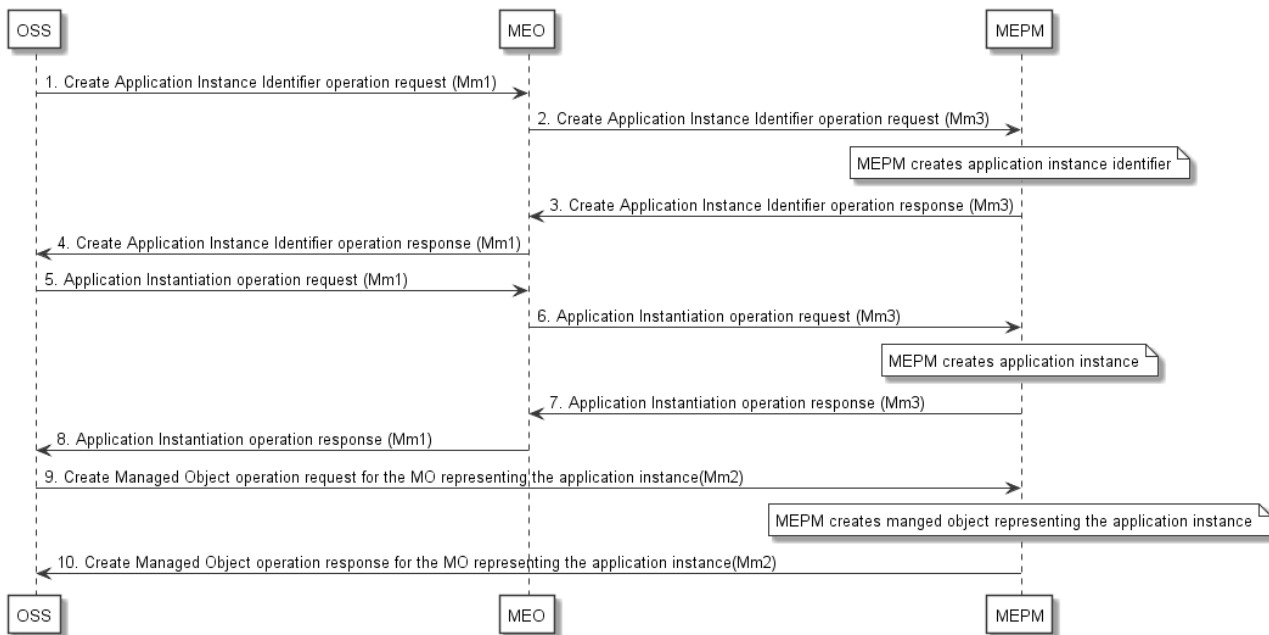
OSS
MEO
MEPM

1. Create Application Instance Identifier operation request (Mm1)

2. Create Application Instance Identifier operation request (Mm3)

MEPM creates application instance identifier

3. Create Application Instance Identifier operation response (Mm3)

4. Create Application Instance Identifier operation response (Mm1)

5. Application Instantiation operation request (Mm1)

6. Application Instantiation operation request (Mm3)

MEPM creates application instance

7. Application Instantiation operation response (Mm3)

8. Application Instantiation operation response (Mm1)

9. Create Managed Object operation request for the MO representing the application instance(Mm2)

MEPM creates manged object representing the application instance

10. Create Managed Object operation response for the MO representing the application instance(Mm2)

OSS
MEO
MEPM